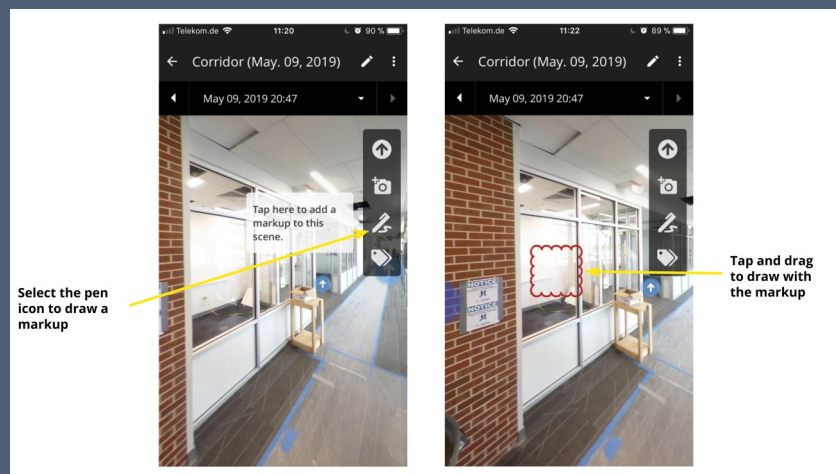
Telekom.de 11:20 90 %

← Corridor (May. 09, 2019)

May 09, 2019 20:47

Tap here to add a markup to this scene.

Select the pen icon to draw a markup

Telekom.de 11:22 89 %

← Corridor (May. 09, 2019)

May 09, 2019 20:47

NOTICE

NOTICE

Tap and drag to draw with the markup